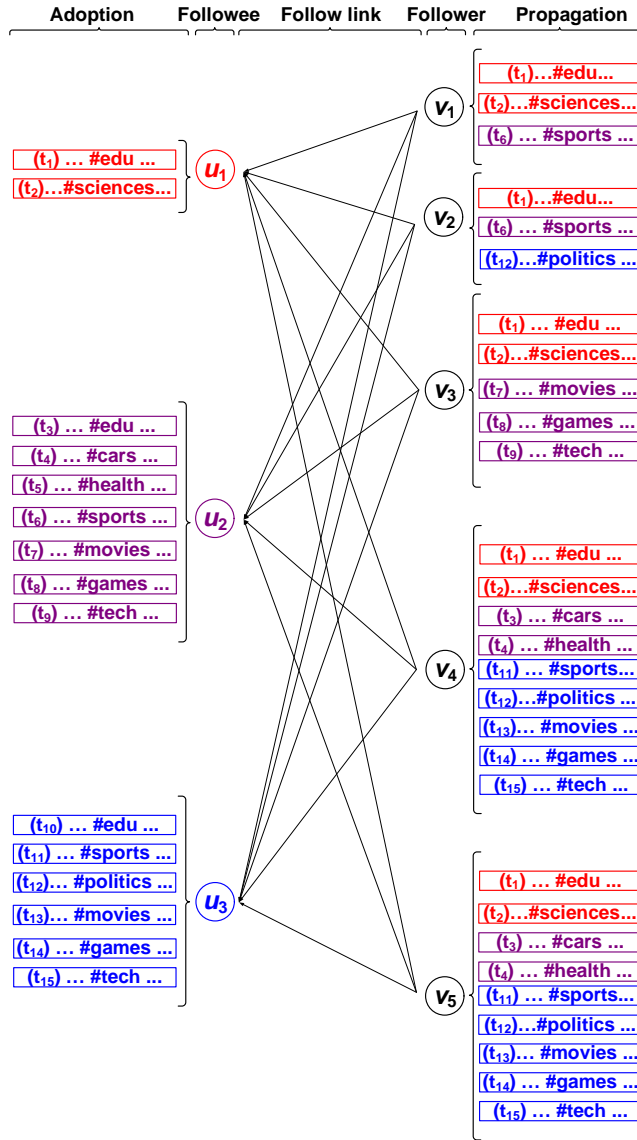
Adoption Followee Follow link Follower Propagation

($t_1$) … #edu ...
($t_2$)…#sciences...
$u_1$

($t_3$) … #edu ...
($t_4$) … #cars ...
($t_5$) … #health ...
($t_6$) … #sports ...
($t_7$) … #movies ...
($t_8$) … #games ...
($t_9$) … #tech ...
$u_2$

($t_{10}$) … #edu ...
($t_{11}$) … #sports ...
($t_{12}$)… #politics ...
($t_{13}$)… #movies ...
($t_{14}$) … #games ...
($t_{15}$) … #tech ...
$u_3$

$v_1$
($t_1$)…#edu...
($t_2$)…#sciences...
($t_6$) … #sports ...

$v_2$
($t_1$)…#edu...
($t_6$) … #sports ...
($t_{12}$)…#politics ...

$v_3$
($t_1$) … #edu ...
($t_2$)…#sciences...
($t_7$) … #movies ...
($t_8$) … #games ...
($t_9$) … #tech ...

$v_4$
($t_1$) … #edu ...
($t_2$)…#sciences...
($t_3$) … #cars ...
($t_4$) … #health ...
($t_{11}$) … #sports...
($t_{12}$)…#politics ...
($t_{13}$)… #movies ...
($t_{14}$) … #games ...
($t_{15}$) … #tech ...

$v_5$
($t_1$) … #edu ...
($t_2$)…#sciences...
($t_3$) … #cars ...
($t_4$) … #health ...
($t_{11}$) … #sports...
($t_{12}$)…#politics ...
($t_{13}$)… #movies ...
($t_{14}$) … #games ...
($t_{15}$) … #tech ...